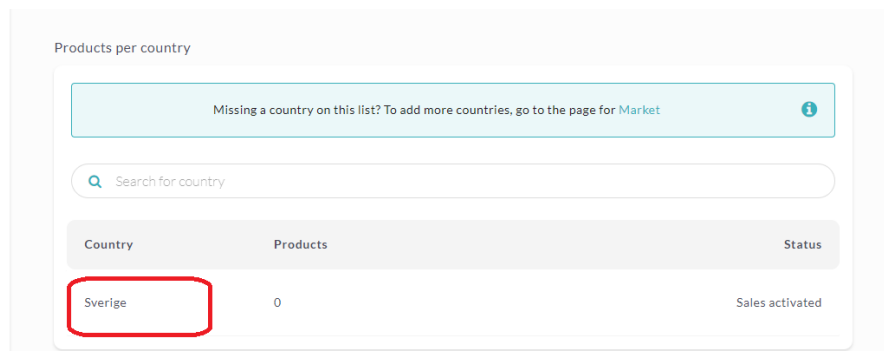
Products per country

Missing a country on this list? To add more countries, go to the page for Market

Search for country

| Country | Products | Status |
|---|---|---|
| Sverige | 0 | Sales activated |